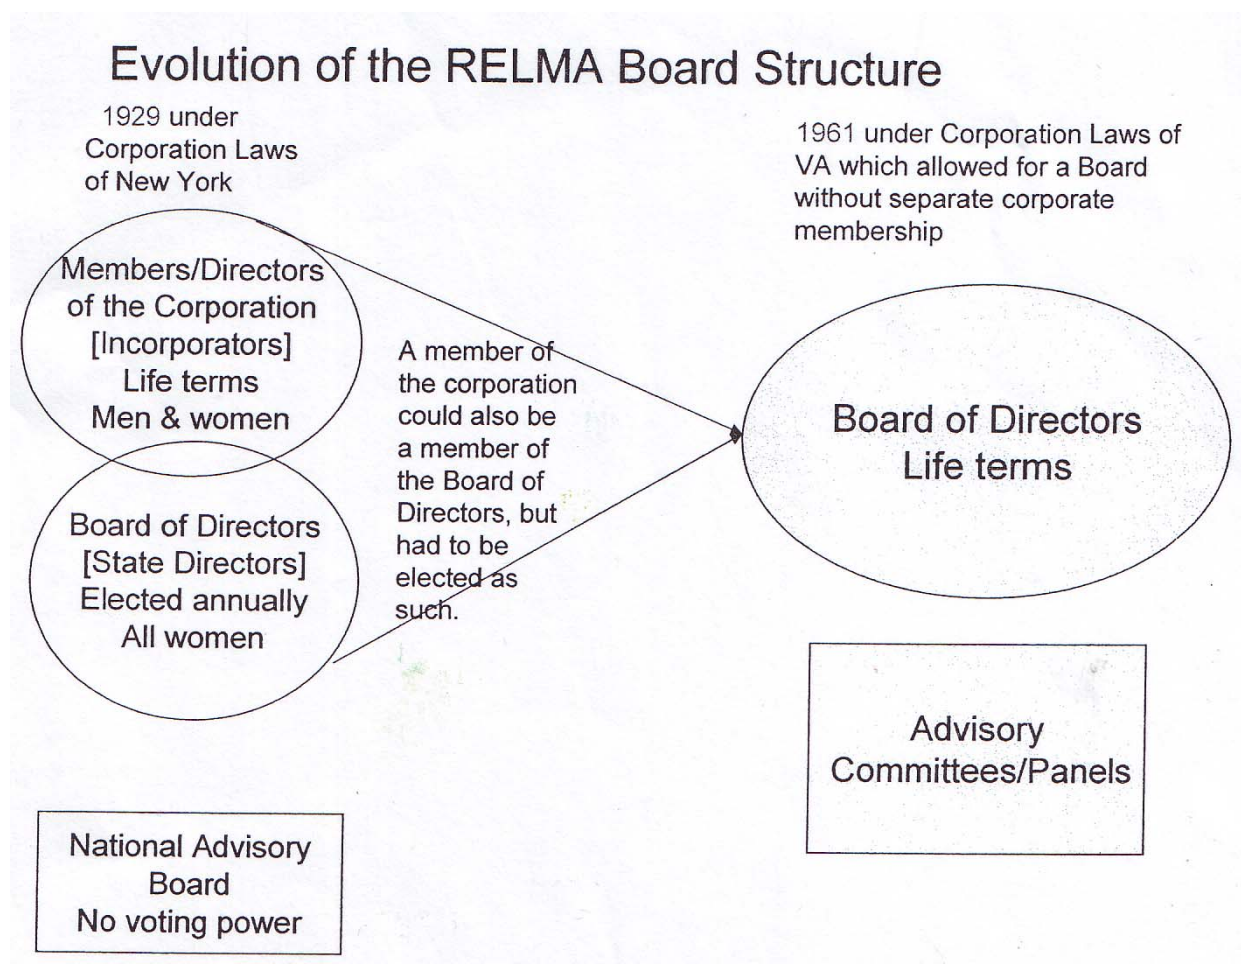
Evolution of the RELMA Board Structure

1929 under Corporation Laws of New York

1961 under Corporation Laws of VA which allowed for a Board without separate corporate membership

Members/Directors of the Corporation [Incorporators] Life terms Men & women

A member of the corporation could also be a member of the Board of Directors, but had to be elected as such.

Board of Directors Life terms

Board of Directors [State Directors] Elected annually All women

Advisory Committees/Panels

National Advisory Board No voting power